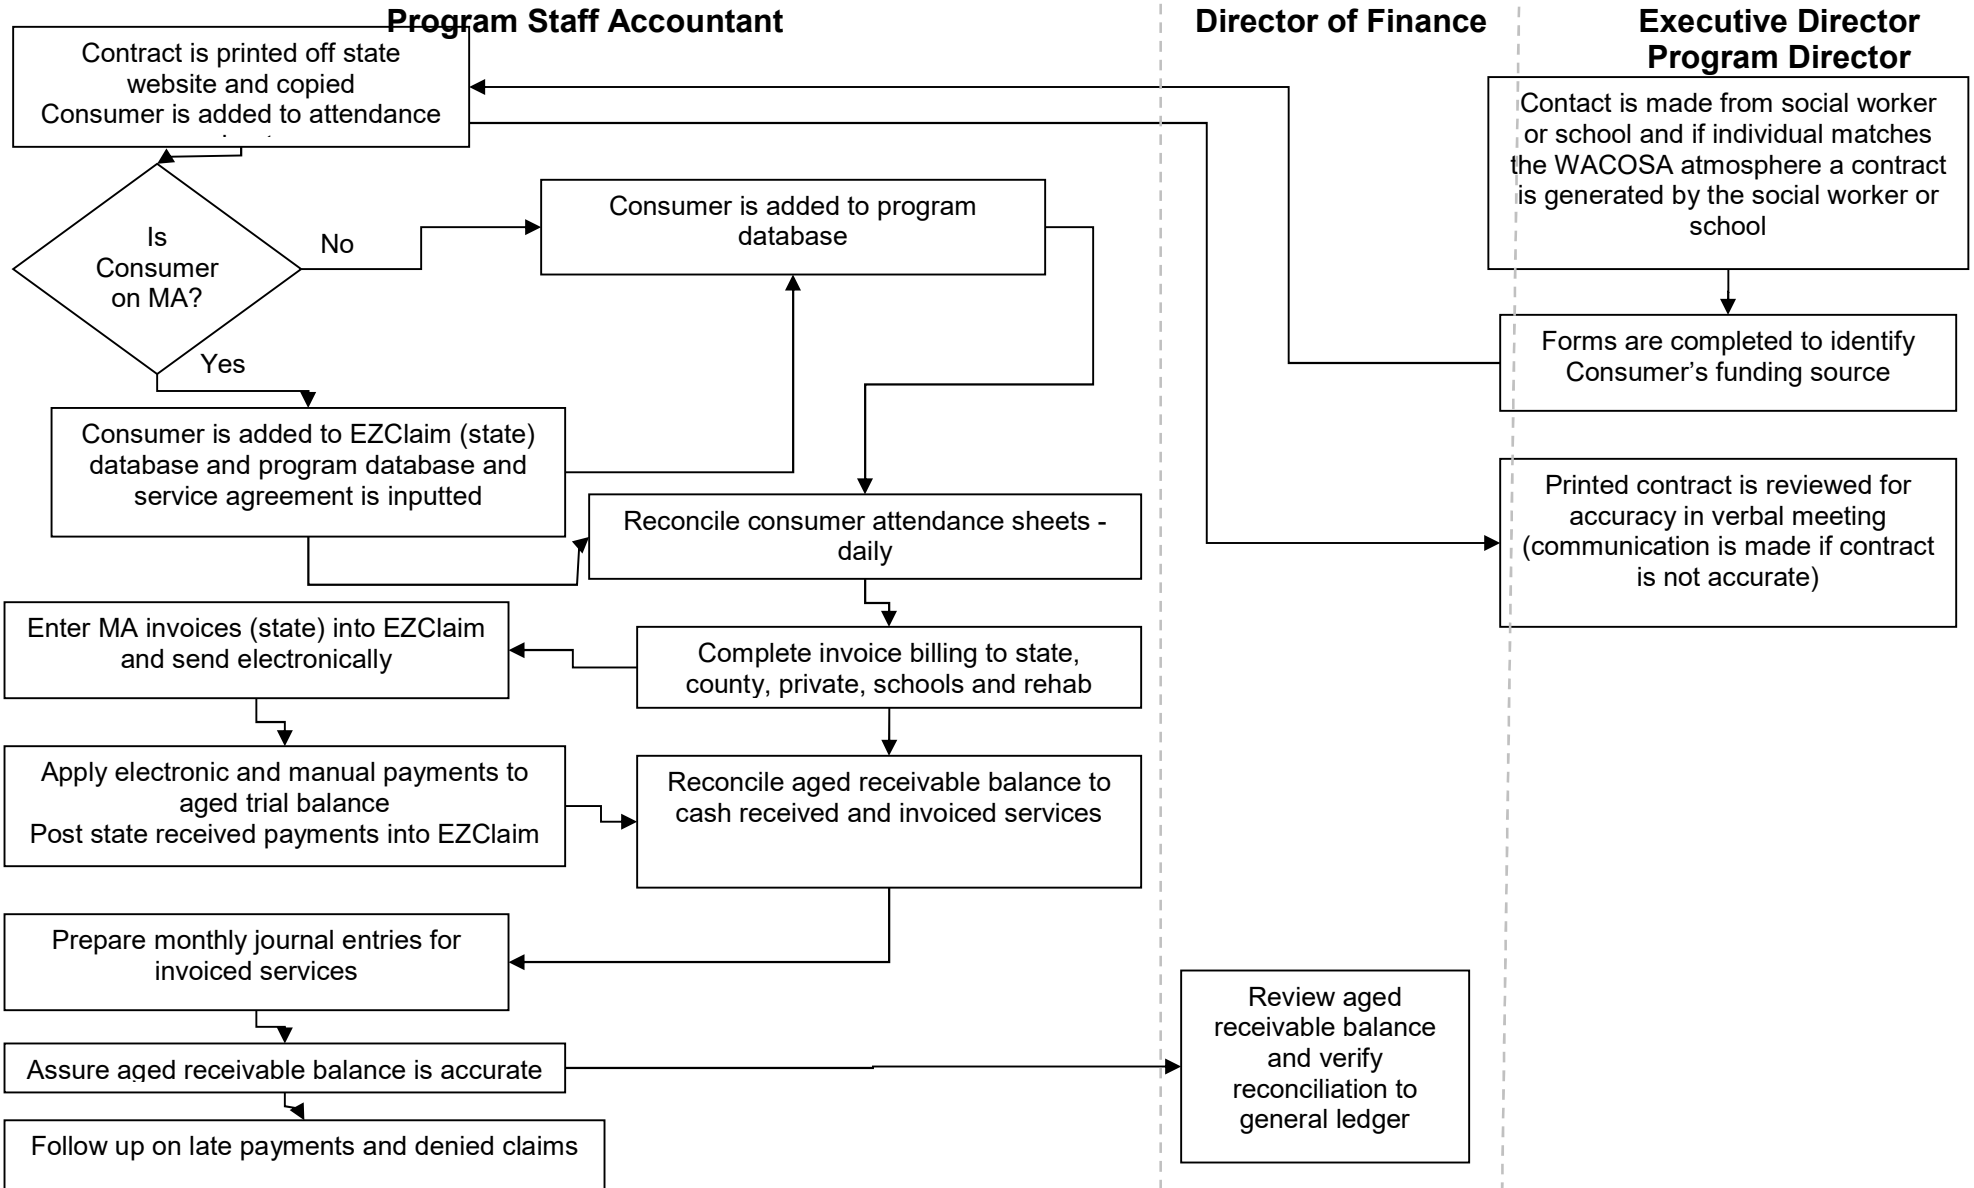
Program Staff Accountant

Director of Finance

Executive Director
Program Director

Contract is printed off state website and copied
Consumer is added to attendance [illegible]

Contact is made from social worker or school and if individual matches the WACOSA atmosphere a contract is generated by the social worker or school

Is Consumer on MA?

No

Yes

Consumer is added to program database

Forms are completed to identify Consumer's funding source

Consumer is added to EZClaim (state) database and program database and service agreement is inputted

Reconcile consumer attendance sheets - daily

Printed contract is reviewed for accuracy in verbal meeting (communication is made if contract is not accurate)

Enter MA invoices (state) into EZClaim and send electronically

Complete invoice billing to state, county, private, schools and rehab

Apply electronic and manual payments to aged trial balance
Post state received payments into EZClaim

Reconcile aged receivable balance to cash received and invoiced services

Prepare monthly journal entries for invoiced services

Review aged receivable balance and verify reconciliation to general ledger

Assure aged receivable balance is accurate

Follow up on late payments and denied claims